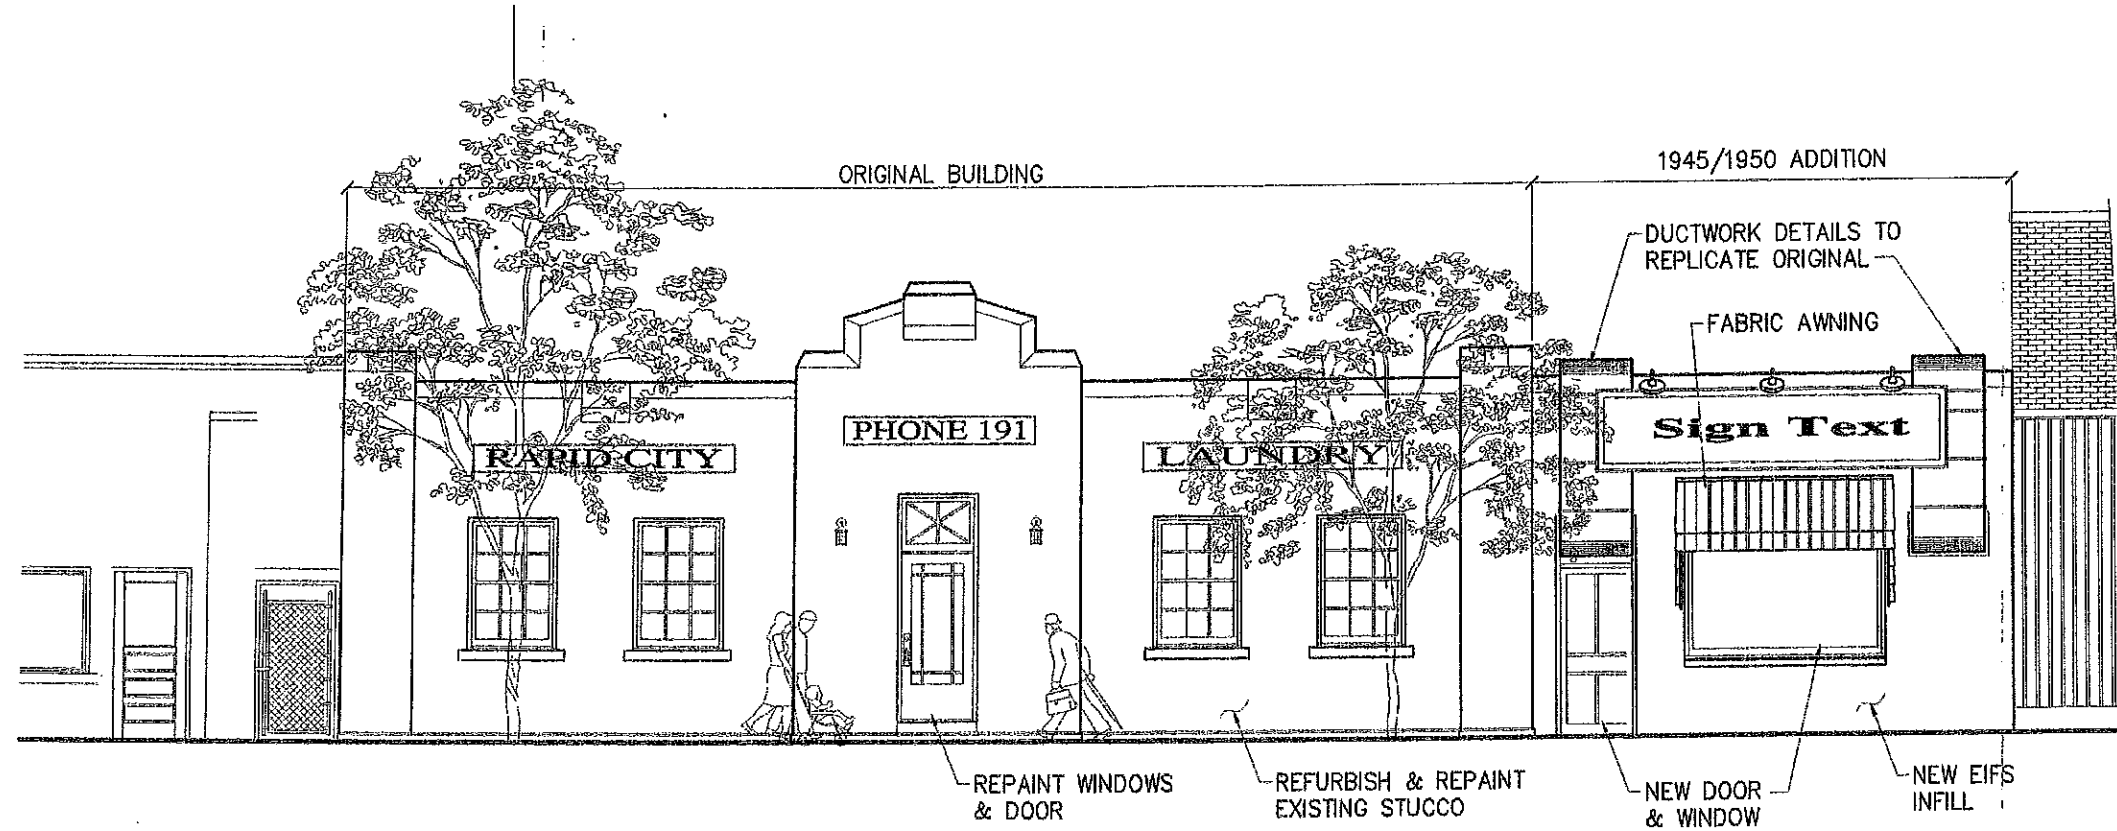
ORIGINAL BUILDING

1945/1950 ADDITION

DUCTWORK DETAILS TO REPLICATE ORIGINAL

FABRIC AWNING

PHONE 191

RAPID CITY

LAUNDRY

Sign Text

REPAINT WINDOWS & DOOR

REFURBISH & REPAINT EXISTING STUCCO

NEW DOOR & WINDOW

NEW EIFS INFILL